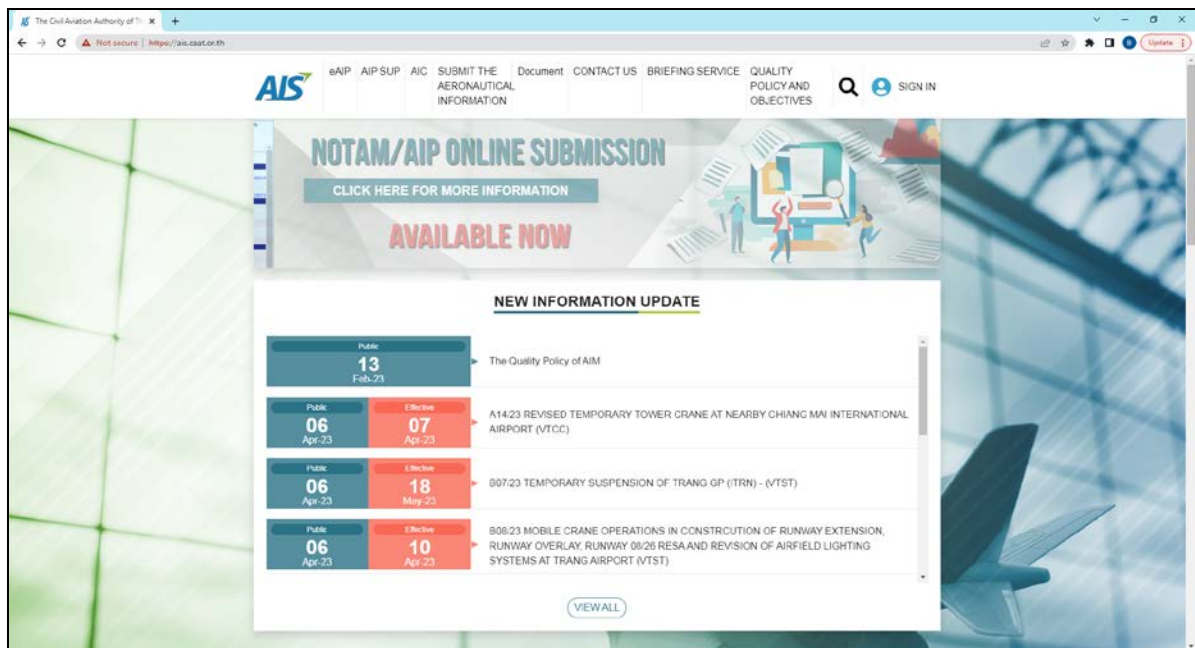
The Civil Aviation Authority of Th ×  +

Not secure | https://ais.caat.or.th

Update

AIS

eAIP AIP SUP AIC SUBMIT THE AERONAUTICAL INFORMATION Document CONTACT US BRIEFING SERVICE QUALITY POLICY AND OBJECTIVES SIGN IN

NOTAM/AIP ONLINE SUBMISSION
CLICK HERE FOR MORE INFORMATION
AVAILABLE NOW

NEW INFORMATION UPDATE

Public 13 Feb-23 The Quality Policy of AIM

Public 06 Apr-23 Effective 07 Apr-23 A14/23 REVISED TEMPORARY TOWER CRANE AT NEARBY CHIANG MAI INTERNATIONAL AIRPORT (VTCC)

Public 06 Apr-23 Effective 18 May-23 B07/23 TEMPORARY SUSPENSION OF TRANG GP (ITRN) - (VTST)

Public 06 Apr-23 Effective 10 Apr-23 B08/23 MOBILE CRANE OPERATIONS IN CONSTRCUTION OF RUNWAY EXTENSION, RUNWAY OVERLAY, RUNWAY 08/26 RESA AND REVISION OF AIRFIELD LIGHTING SYSTEMS AT TRANG AIRPORT (VTST)

VIEW ALL